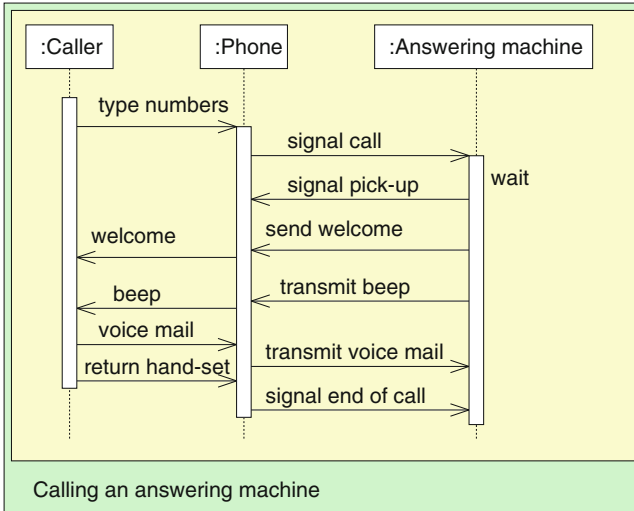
:Caller

:Phone

:Answering machine

type numbers

signal call

wait

signal pick-up

welcome

send welcome

beep

transmit beep

voice mail

return hand-set

transmit voice mail

signal end of call

Calling an answering machine